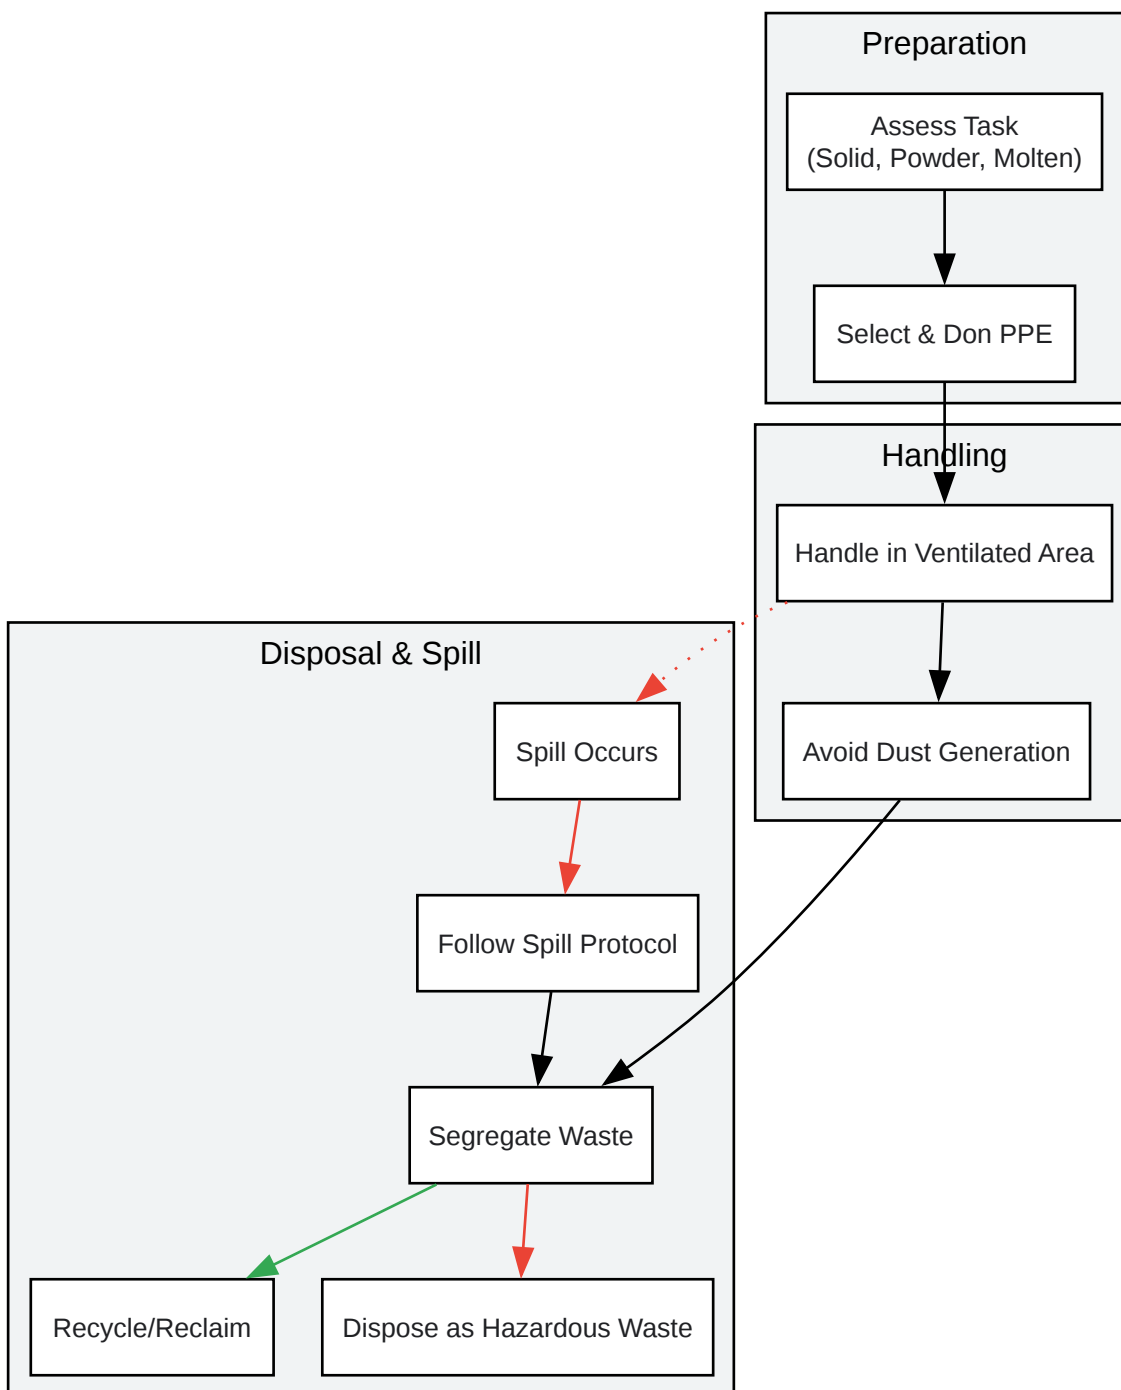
Preparation

Assess Task
(Solid, Powder, Molten)

Select & Don PPE

Handling

Handle in Ventilated Area

Avoid Dust Generation

Disposal & Spill

Spill Occurs

Follow Spill Protocol

Segregate Waste

Recycle/Reclaim

Dispose as Hazardous Waste